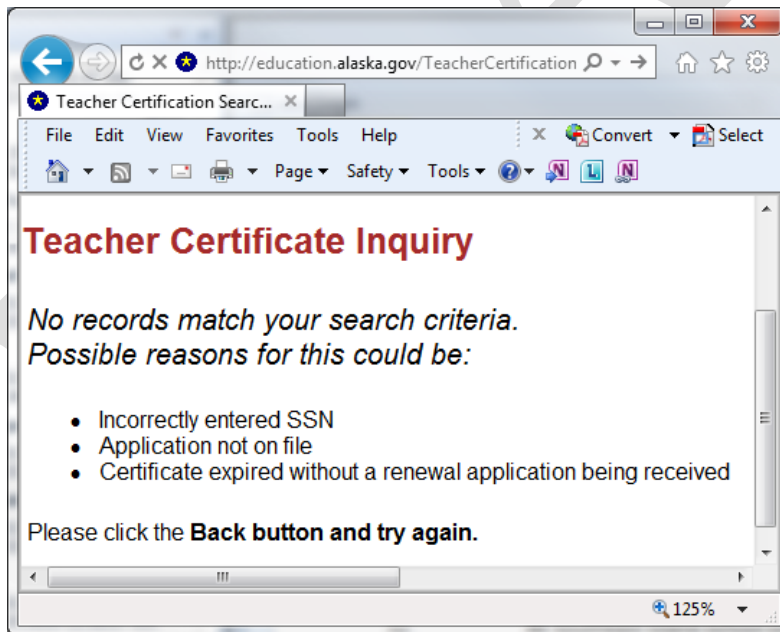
http://education.alaska.gov/TeacherCertification

Teacher Certification Searc...

File Edit View Favorites Tools Help

Convert Select

Page Safety Tools

Teacher Certificate Inquiry

*No records match your search criteria. Possible reasons for this could be:*

- Incorrectly entered SSN
- Application not on file
- Certificate expired without a renewal application being received

Please click the **Back button and try again.**

125%